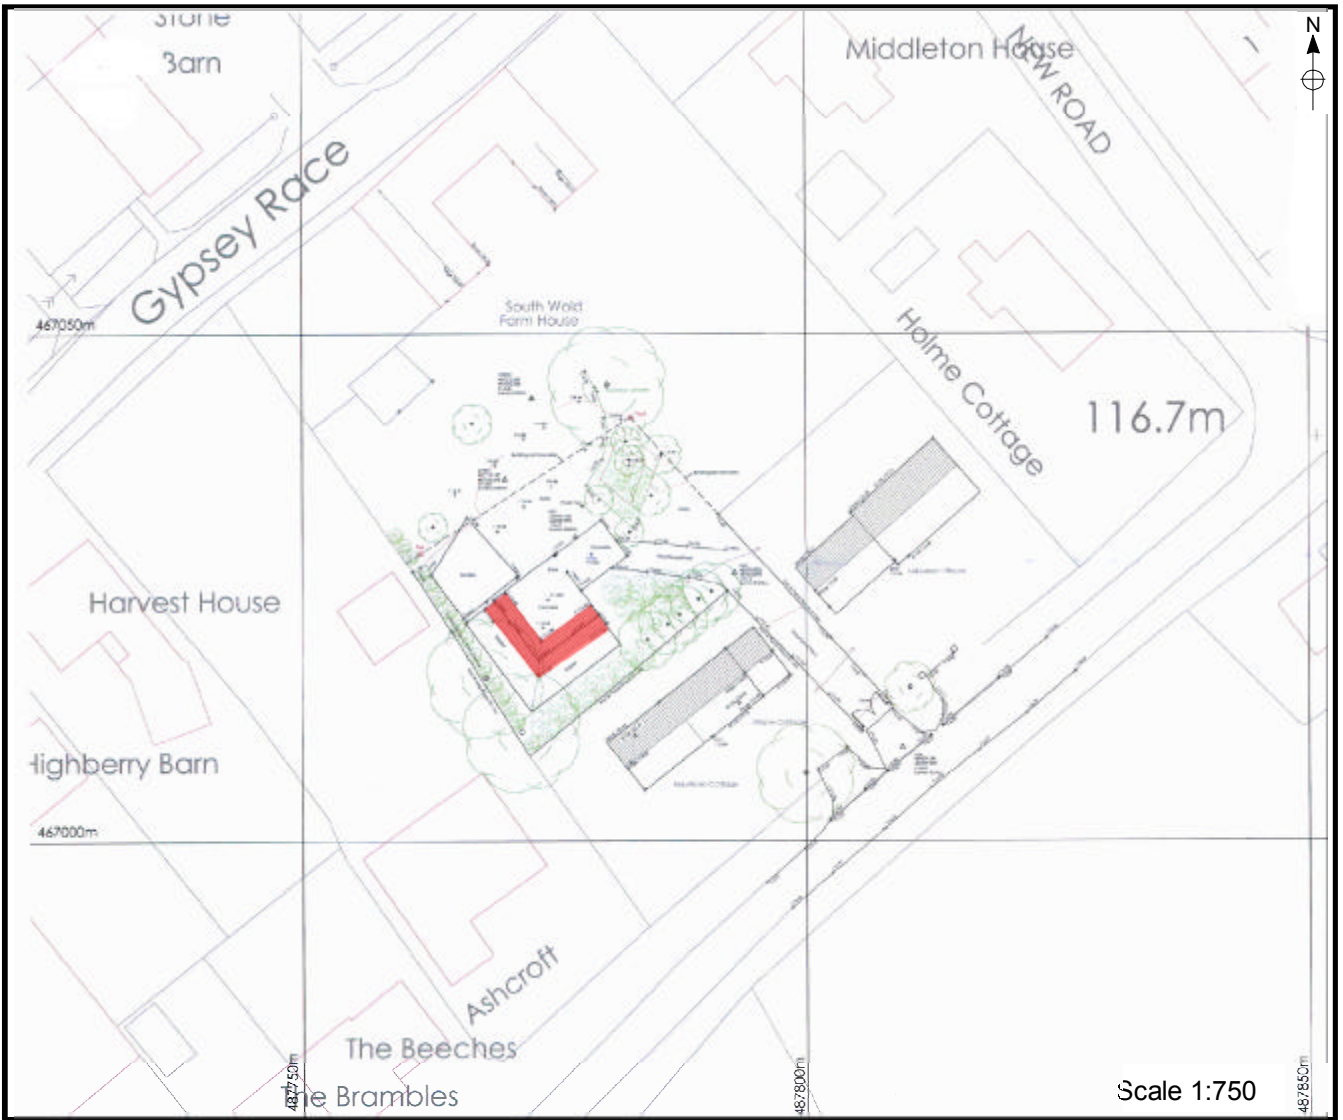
Stone
Barn
Middleton House
NEW ROAD
N
Gypsey Race
467050m
South Wold Farm House
Holme Cottage
116.7m
Harvest House
Highberry Barn
467000m
Ashcroft
The Beeches
The Brambles
487750m
487800m
487850m
Scale 1:750